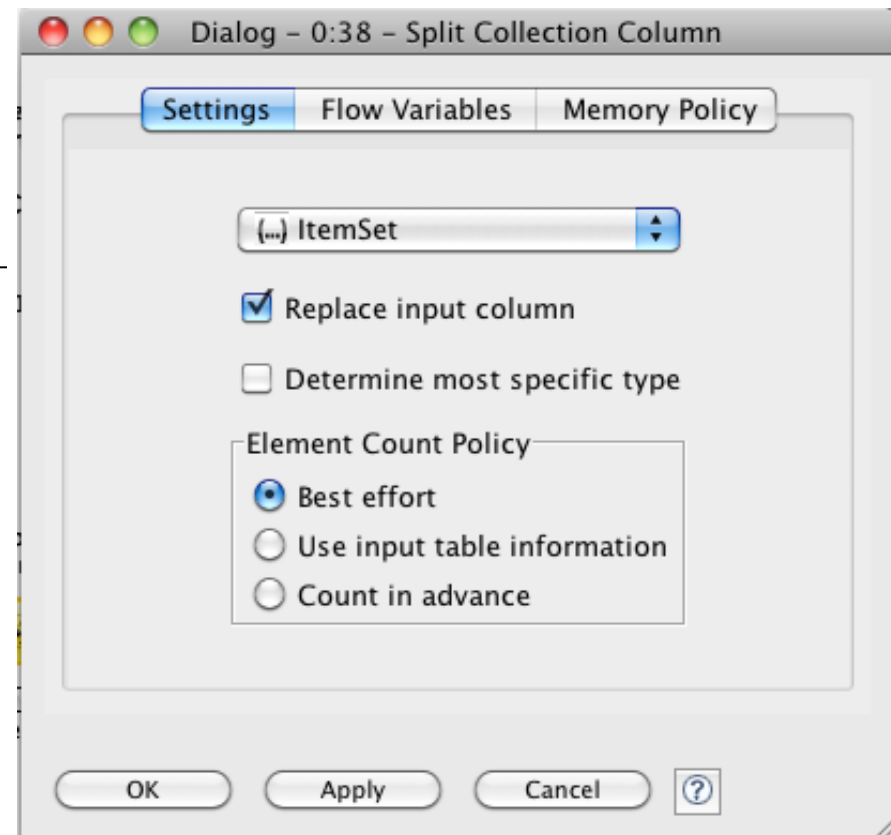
Dialog - 0:38 - Split Collection Column

Settings
Flow Variables
Memory Policy

{...} ItemSet

Replace input column

Determine most specific type

Element Count Policy
Best effort
Use input table information
Count in advance

OK
Apply
Cancel
?